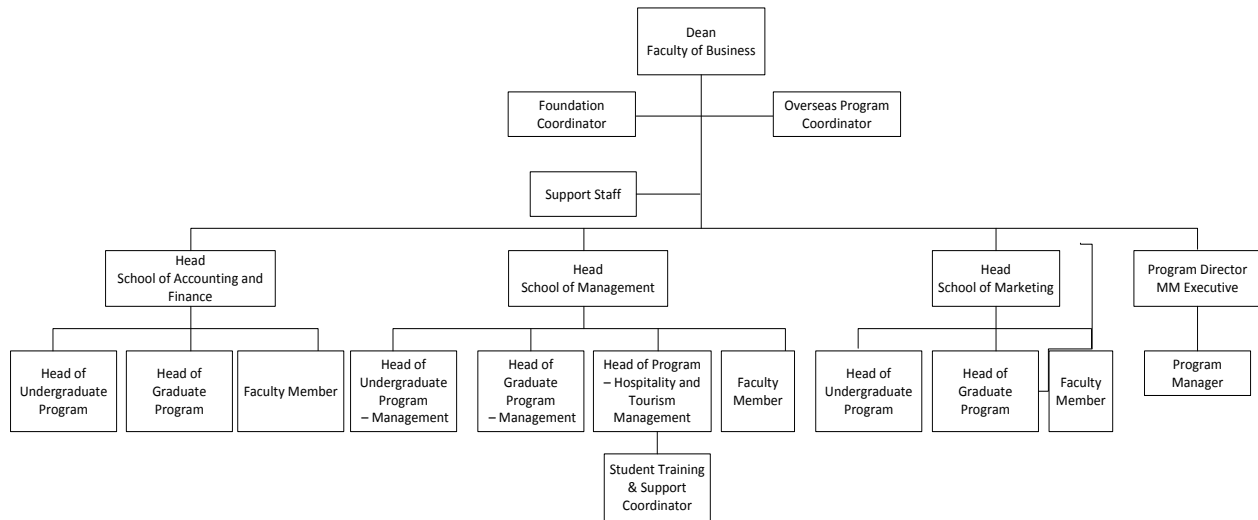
Dean
Faculty of Business

Foundation Coordinator

Overseas Program Coordinator

Support Staff

Head
School of Accounting and Finance

Head of Undergraduate Program

Head of Graduate Program

Faculty Member

Head
School of Management

Head of Undergraduate Program – Management

Head of Graduate Program – Management

Head of Program – Hospitality and Tourism Management

Student Training & Support Coordinator

Faculty Member

Head
School of Marketing

Head of Undergraduate Program

Head of Graduate Program

Faculty Member

Program Director
MM Executive

Program Manager